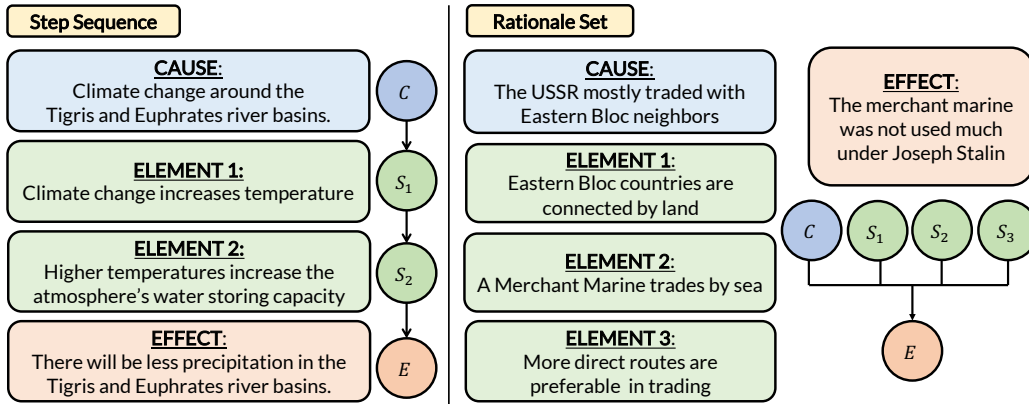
Step Sequence

CAUSE:
Climate change around the Tigris and Euphrates river basins.

$C$

ELEMENT 1:
Climate change increases temperature

$S_1$

ELEMENT 2:
Higher temperatures increase the atmosphere's water storing capacity

$S_2$

EFFECT:
There will be less precipitation in the Tigris and Euphrates river basins.

$E$

Rationale Set

CAUSE:
The USSR mostly traded with Eastern Bloc neighbors

ELEMENT 1:
Eastern Bloc countries are connected by land

ELEMENT 2:
A Merchant Marine trades by sea

ELEMENT 3:
More direct routes are preferable in trading

EFFECT:
The merchant marine was not used much under Joseph Stalin

$C$ $S_1$ $S_2$ $S_3$

$E$